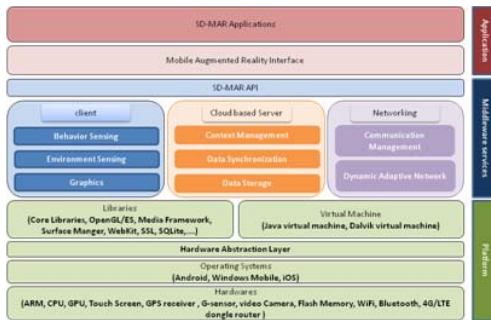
SD-MAR Applications

Mobile Augmented Reality Interface

SD-MAR API

client

Behavior Sensing

Environment Sensing

Graphics

Cloud based Server

Context Management

Data Synchronization

Data Storage

Networking

Communication Management

Dynamic Adaptive Network

Libraries
(Core Libraries, OpenGL/ES, Media Framework, Surface Manger, WebKit, SSL, SQLite,...)

Virtual Machine
(Java virtual machine, Dalvik virtual machine)

Hardware Abstraction Layer

Operating Systems
(Android, Windows Mobile, iOS)

Hardwares
(ARM, CPU, GPU, Touch Screen, GPS receiver, G-sensor, video Camera, Flash Memory, WiFi, Bluetooth, 4G/LTE dongle router)

Application

Middleware services

Platform